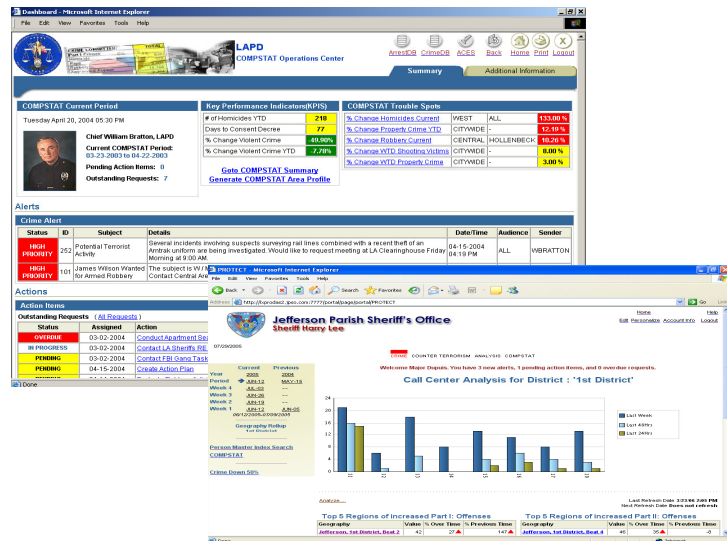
Dashboard - Microsoft Internet Explorer
File Edit View Favorites Tools Help

LAPD
COMPSTAT Operations Center
ArrestDB CrimeDB ACES Back Home Print Logout
Summary
Additional Information

COMPSTAT Current Period
Tuesday April 20, 2004 05:30 PM
Chief William Bratton, LAPD
Current COMPSTAT Period: 03-23-2003 to 04-22-2003
Pending Action Items: 0
Outstanding Requests: 7

Key Performance Indicators(KPIS)
| # of Homicides YTD | 218 |
|---|---|
| Days to Consent Decree | 77 |
| % Change Violent Crime | 49.98% |
| % Change Violent Crime YTD | 7.78% |

Goto COMPSTAT Summary
Generate COMPSTAT Area Profile

COMPSTAT Trouble Spots
| % Change Homicides Current | WEST | ALL | 133.00 % |
|---|---|---|---|
| % Change Property Crime YTD | CITYWIDE | - | 12.19 % |
| % Change Robbery Current | CENTRAL | HOLLENBECK | 10.26 % |
| % Change WTD Shooting Victims | CITYWIDE | - | 8.00 % |
| % Change WTD Property Crime | CITYWIDE | - | 3.00 % |

Alerts
Crime Alert
| Status | ID | Subject | Details | Date/Time | Audience | Sender |
|---|---|---|---|---|---|---|
| HIGH PRIORITY | 252 | Potential Terrorist Activity | Several incidents involving suspects surveying rail lines combined with a recent theft of an Amtrak uniform are being investigated. Would like to request meeting at LA Clearinghouse Friday Morning at 9:00 AM. | 04-15-2004 04:19 PM | ALL | WBRATTON |
| HIGH PRIORITY | 101 | James Wilson Wanted for Armed Robbery | The subject is W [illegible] Contact Central Are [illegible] | | | |

Actions
Action Items
Outstanding Requests (All Requests)
| Status | Assigned | Action |
|---|---|---|
| OVERDUE | 03-02-2004 | Conduct Apartment Se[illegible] |
| IN PROGRESS | 03-02-2004 | Contact LA Sheriffs RE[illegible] |
| PENDING | 03-02-2004 | Contact FBI Gang Task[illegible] |
| PENDING | 04-15-2004 | Create Action Plan |
Done

PROTECT - Microsoft Internet Explorer
File Edit View Favorites Tools Help
Back Search Favorites
Address http://luprodez1.jpso.com:7777/portal/page/portal/PROTECT
Go Links
Jefferson Parish Sheriff's Office
Sheriff Harry Lee
Home Help
Edit Personalize Account Info Logout
07/29/2005
CRIME COUNTER TERRORISM ANALYSIS COMPSTAT
Welcome Major Dupuis. You have 3 new alerts, 1 pending action items, and 0 overdue requests.
Call Center Analysis for District : '1st District'
| | Current | Previous |
|---|---|---|
| Year | 2005 | 2004 |
| Period | JUN-12 | MAY-16 |
| Week 4 | JUL-03 | |
| Week 3 | JUN-26 | |
| Week 2 | JUN-19 | |
| Week 1 | JUN-12 | JUN-05 |
06/12/2005-07/09/2005
Geography Rollup
1st District
Person Master Index Search
COMPSTAT
Crime Down 50%
24 20 16 12 8 4 0
Last Week
Last 48Hrs
Last 24Hrs
Analysis...
Last Refresh Date 3/23/06 2:05 PM
Next Refresh Date Does not refresh
Top 5 Regions of increased Part I: Offenses
| Geography | Value | % Over Time | % Previous Time |
|---|---|---|---|
| Jefferson, 1st District, Beat 2 | 42 | 27 | 147 |
Top 5 Regions of increased Part II: Offenses
| Geography | Value | % Over Time | % Previous Time |
|---|---|---|---|
| Jefferson, 1st District, Beat 4 | 46 | 35 | -8 |